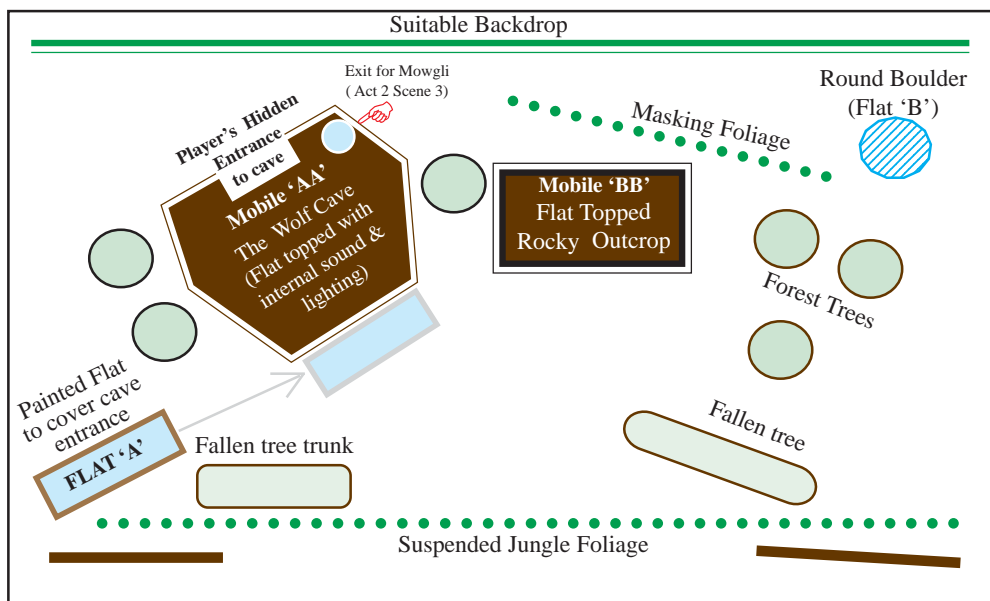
Suitable Backdrop

Exit for Mowgli ( Act 2 Scene 3)

Player's Hidden Entrance to cave

Mobile 'AA'
The Wolf Cave (Flat topped with internal sound & lighting)

Masking Foliage

Round Boulder (Flat 'B')

Mobile 'BB'
Flat Topped Rocky Outcrop

Forest Trees

Painted Flat to cover cave entrance

FLAT 'A'

Fallen tree trunk

Fallen tree

Suspended Jungle Foliage